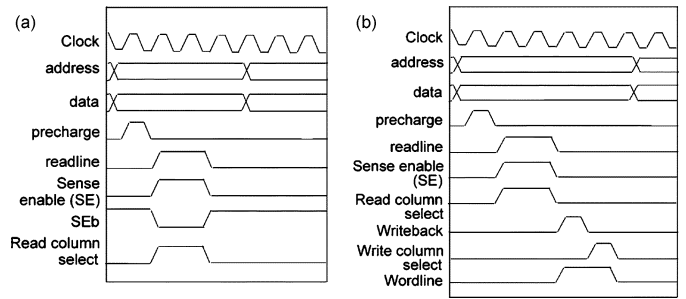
(a)

Clock

address

data

precharge

readline

Sense enable (SE)

SEb

Read column select

(b)

Clock

address

data

precharge

readline

Sense enable (SE)

Read column select

Writeback

Write column select

Wordline